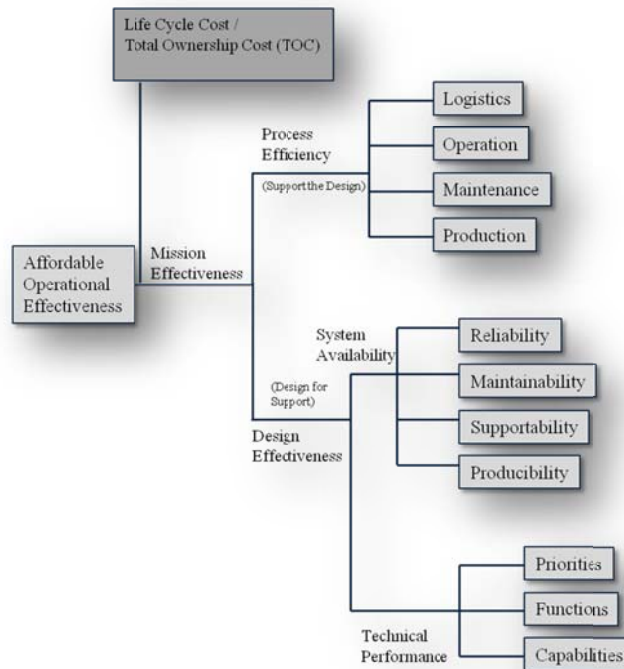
Life Cycle Cost /
Total Ownership Cost (TOC)

Affordable Operational Effectiveness

Mission Effectiveness

Process Efficiency

(Support the Design)

Logistics

Operation

Maintenance

Production

System Availability

(Design for Support)

Design Effectiveness

Reliability

Maintainability

Supportability

Producibility

Technical Performance

Priorities

Functions

Capabilities